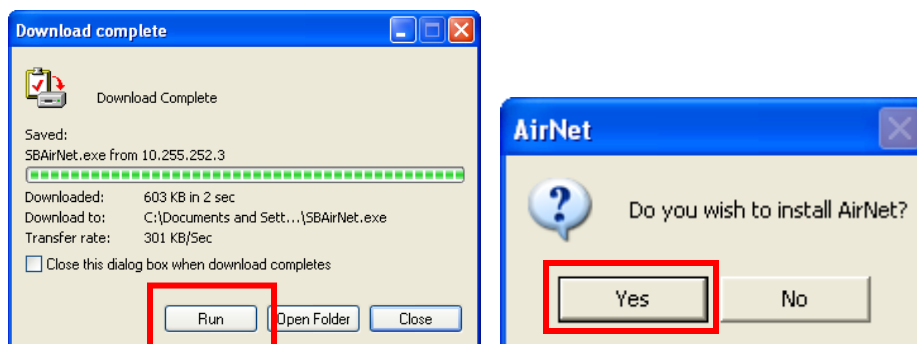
Download complete

Download Complete

Saved:
SBAirNet.exe from 10.255.252.3

Downloaded: 603 KB in 2 sec
Download to: C:\Documents and Sett...\SBAirNet.exe
Transfer rate: 301 KB/Sec

Close this dialog box when download completes

Run | Open Folder | Close

AirNet

Do you wish to install AirNet?

Yes | No